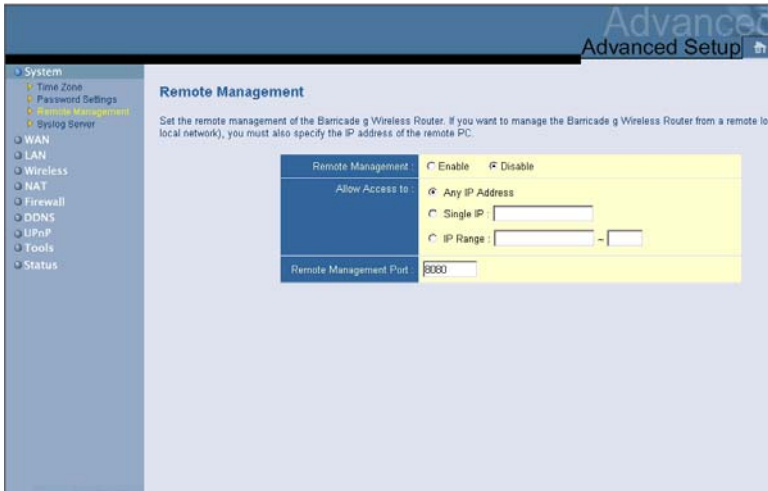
Advanced
Advanced Setup

System
Time Zone
Password Settings
Remote Management
Syslog Server
WAN
LAN
Wireless
NAT
Firewall
DDNS
UPnP
Tools
Status

Remote Management

Set the remote management of the Barricade g Wireless Router. If you want to manage the Barricade g Wireless Router from a remote lo local network), you must also specify the IP address of the remote PC.

| Remote Management : | Enable  Disable |
|---|---|
| Allow Access to : | Any IP Address<br>Single IP :<br>IP Range : ~ |
| Remote Management Port : | 8080 |